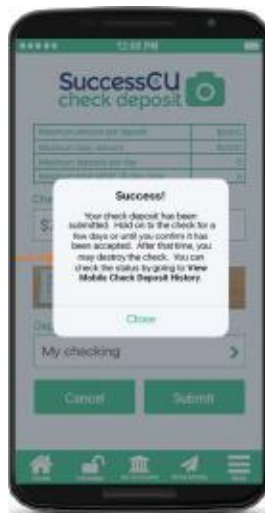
12:55 PM

SuccessCU check deposit

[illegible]

Success!

Your check deposit has been submitted. Hold on to the check for a few days or until you confirm it has been accepted. After that time, you may destroy the check. You can check the status by going to View Mobile Check Deposit History.

Close

My checking

Cancel

Submit